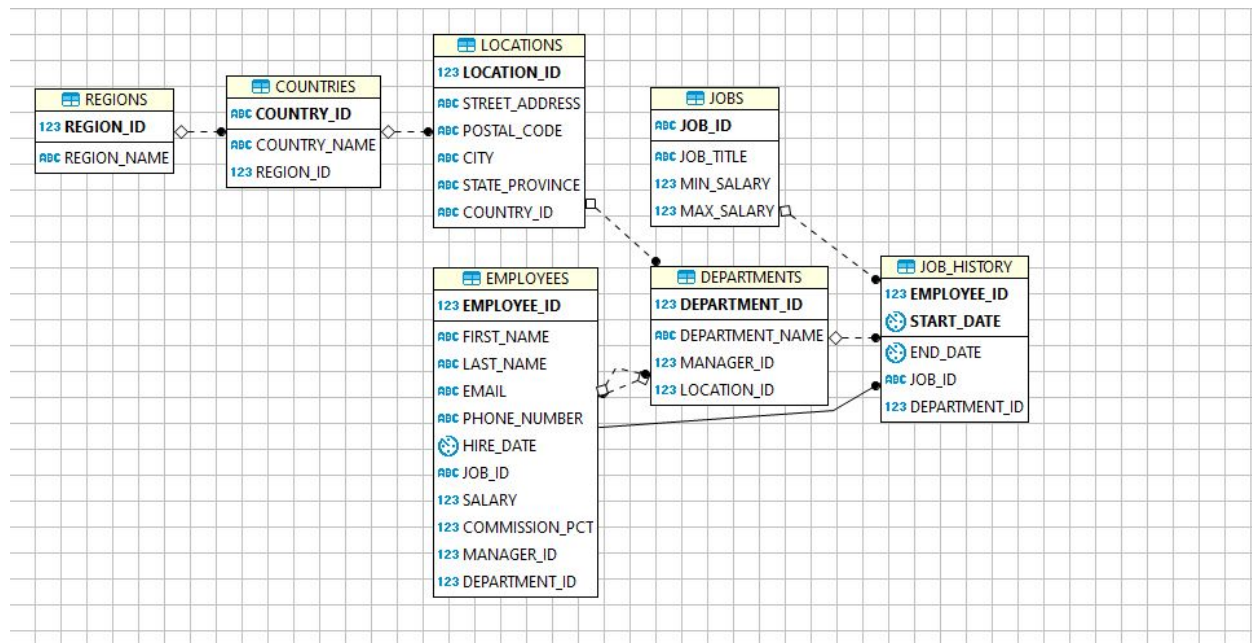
REGIONS
123 REGION_ID
ABC REGION_NAME

COUNTRIES
ABC COUNTRY_ID
ABC COUNTRY_NAME
123 REGION_ID

LOCATIONS
123 LOCATION_ID
ABC STREET_ADDRESS
ABC POSTAL_CODE
ABC CITY
ABC STATE_PROVINCE
ABC COUNTRY_ID

JOBS
ABC JOB_ID
ABC JOB_TITLE
123 MIN_SALARY
123 MAX_SALARY

EMPLOYEES
123 EMPLOYEE_ID
ABC FIRST_NAME
ABC LAST_NAME
ABC EMAIL
ABC PHONE_NUMBER
HIRE_DATE
ABC JOB_ID
123 SALARY
123 COMMISSION_PCT
123 MANAGER_ID
123 DEPARTMENT_ID

DEPARTMENTS
123 DEPARTMENT_ID
ABC DEPARTMENT_NAME
123 MANAGER_ID
123 LOCATION_ID

JOB_HISTORY
123 EMPLOYEE_ID
START_DATE
END_DATE
ABC JOB_ID
123 DEPARTMENT_ID